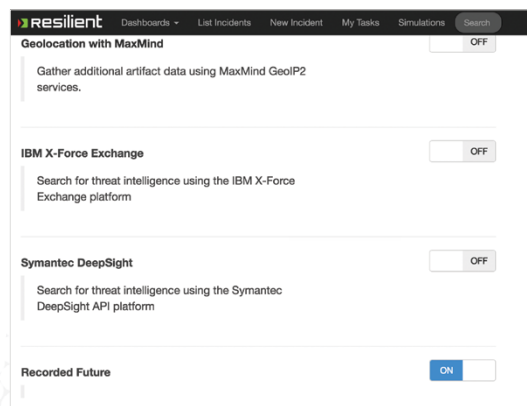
Resilient Dashboards List Incidents New Incident My Tasks Simulations Search

Geolocation with MaxMind OFF

Gather additional artifact data using MaxMind GeoIP2 services.

IBM X-Force Exchange OFF

Search for threat intelligence using the IBM X-Force Exchange platform

Symantec DeepSight OFF

Search for threat intelligence using the Symantec DeepSight API platform

Recorded Future ON